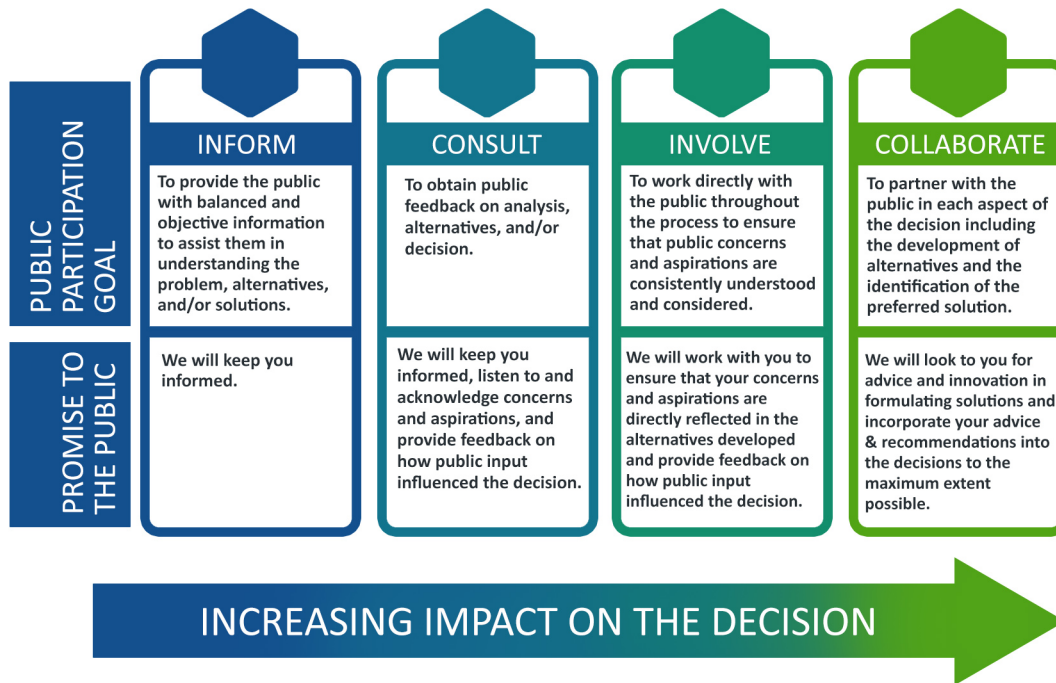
PUBLIC PARTICIPATION GOAL

PROMISE TO THE PUBLIC

INFORM

To provide the public with balanced and objective information to assist them in understanding the problem, alternatives, and/or solutions.

We will keep you informed.

CONSULT

To obtain public feedback on analysis, alternatives, and/or decision.

We will keep you informed, listen to and acknowledge concerns and aspirations, and provide feedback on how public input influenced the decision.

INVOLVE

To work directly with the public throughout the process to ensure that public concerns and aspirations are consistently understood and considered.

We will work with you to ensure that your concerns and aspirations are directly reflected in the alternatives developed and provide feedback on how public input influenced the decision.

COLLABORATE

To partner with the public in each aspect of the decision including the development of alternatives and the identification of the preferred solution.

We will look to you for advice and innovation in formulating solutions and incorporate your advice & recommendations into the decisions to the maximum extent possible.

INCREASING IMPACT ON THE DECISION